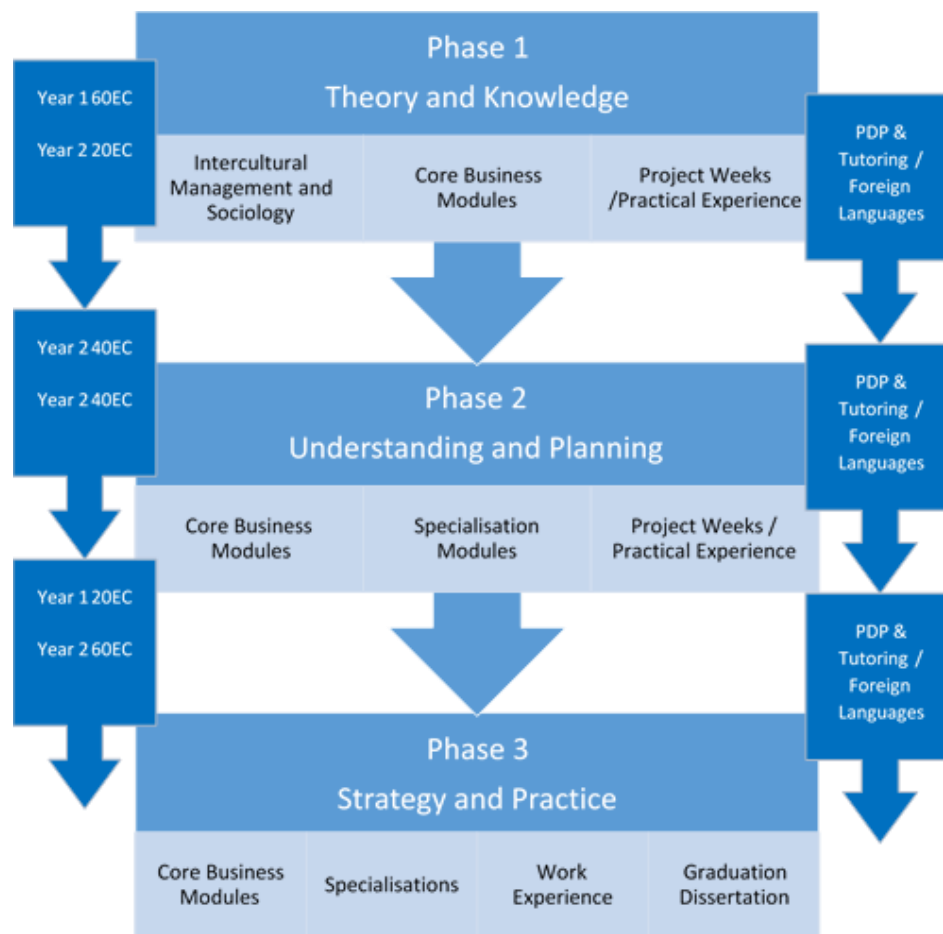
Year 1 60EC

Year 2 20EC

Phase 1

Theory and Knowledge

Intercultural Management and Sociology

Core Business Modules

Project Weeks /Practical Experience

PDP & Tutoring / Foreign Languages

Year 2 40EC

Year 2 40EC

Phase 2

Understanding and Planning

Core Business Modules

Specialisation Modules

Project Weeks / Practical Experience

PDP & Tutoring / Foreign Languages

Year 1 20EC

Year 2 60EC

Phase 3

Strategy and Practice

Core Business Modules

Specialisations

Work Experience

Graduation Dissertation

PDP & Tutoring / Foreign Languages